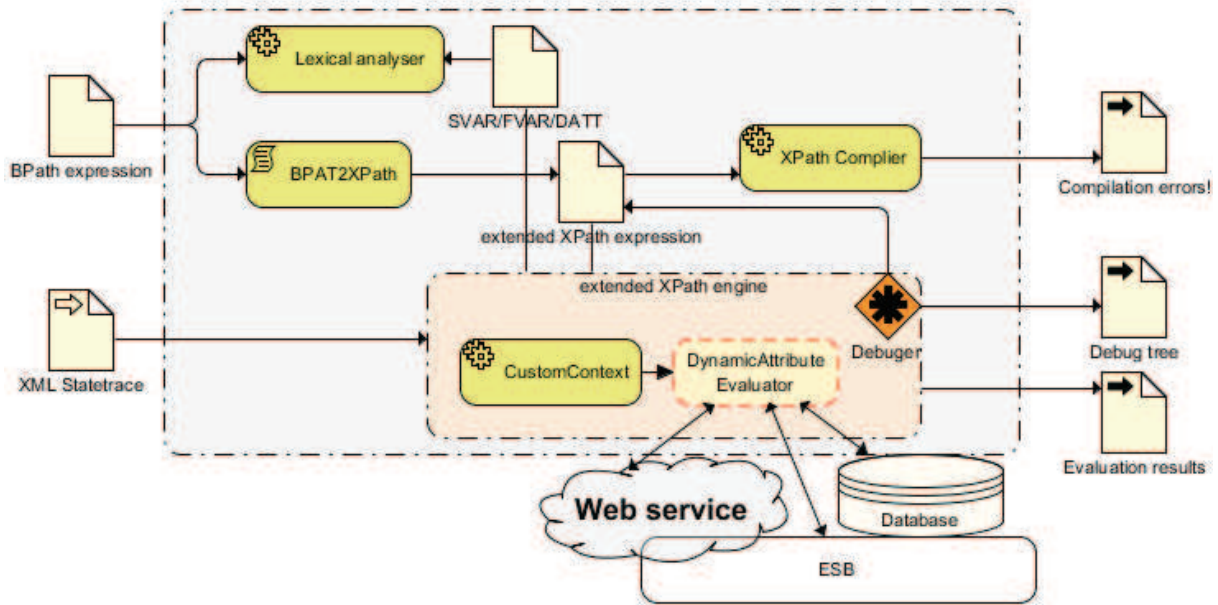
Lexical analyser

SVAR/FVAR/DATT

BPath expression

BPAT2XPath

XPath Complier

Compilation errors!

extended XPath expression

extended XPath engine

XML Statetrace

CustomContext

DynamicAttribute Evaluator

Debuger

Debug tree

Evaluation results

Web service

Database

ESB